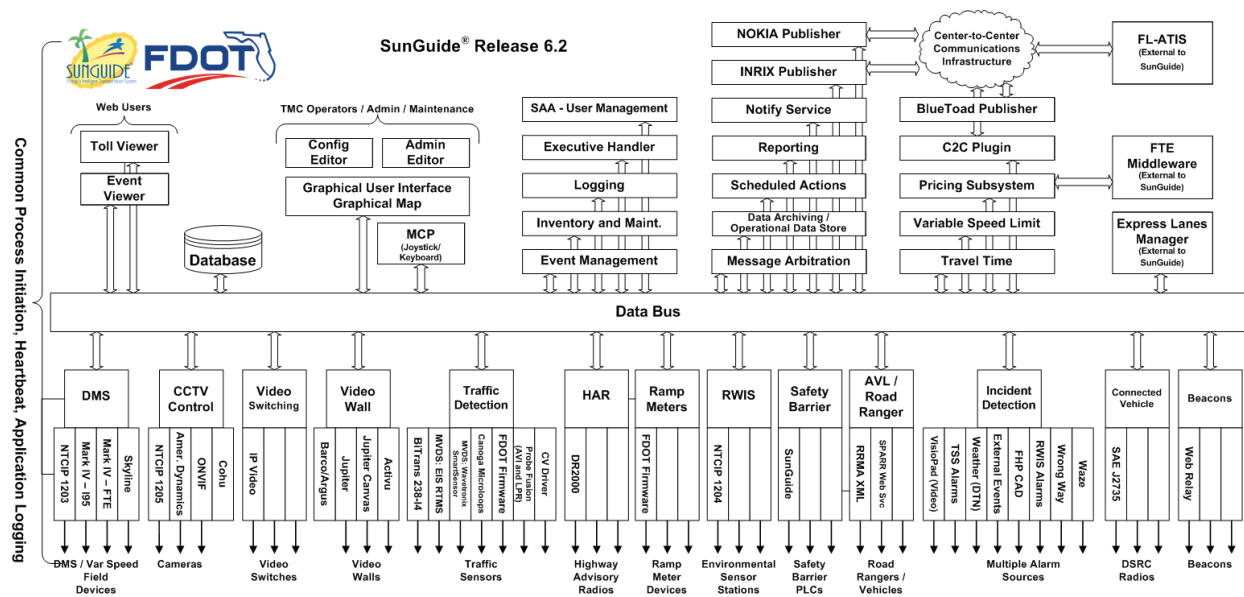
SUNGUIDE FDOT

SunGuide® Release 6.2

Common Process Initiation, Heartbeat, Application Logging

Web Users

Toll Viewer

Event Viewer

TMC Operators / Admin / Maintenance

Config Editor

Admin Editor

Graphical User Interface Graphical Map

MCP (Joystick/ Keyboard)

Database

SAA - User Management

Executive Handler

Logging

Inventory and Maint.

Event Management

NOKIA Publisher

INRIX Publisher

Notify Service

Reporting

Scheduled Actions

Data Archiving / Operational Data Store

Message Arbitration

Center-to-Center Communications Infrastructure

BlueToad Publisher

C2C Plugin

Pricing Subsystem

Variable Speed Limit

Travel Time

FL-ATIS (External to SunGuide)

FTE Middleware (External to SunGuide)

Express Lanes Manager (External to SunGuide)

Data Bus

DMS

NTCIP 1203

Mark IV – I95

Mark IV – FTE

Skyline

CCTV Control

NTCIP 1205

Amer. Dynamics

ONVIF

Cohu

Video Switching

IP Video

Video Wall

Barco/Argus

Jupiter

Jupiter Canvas

Activu

Traffic Detection

BiTrans 238-I4

MVDS: EIS RTMS

MVDS: Wavetronix SmartSensor

Canoga Micrologs

FDOT Firmware

Probe Fusion (AVI and LPR)

CV Driver

HAR

DR2000

Ramp Meters

FDOT Firmware

RWIS

NTCIP 1204

Safety Barrier

SunGuide

AVL / Road Ranger

RRMA XML

SPARR Web Src

Incident Detection

VisioPad (Video)

TSS Alarms

Weather (DTN)

External Events

FHP CAD

RWIS Alarms

Wrong Way

Waze

Connected Vehicle

SAE J2735

Beacons

Web Relay

DMS / Var Speed Field Devices

Cameras

Video Switches

Video Walls

Traffic Sensors

Highway Advisory Radios

Ramp Meter Devices

Environmental Sensor Stations

Safety Barrier PLCs

Road Rangers / Vehicles

Multiple Alarm Sources

DSRC Radios

Beacons